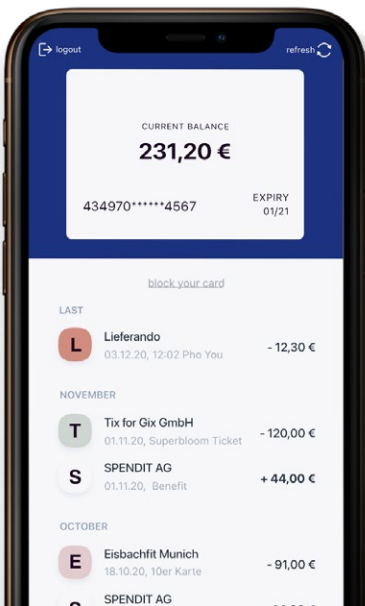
logout

refresh

CURRENT BALANCE

231,20 €

434970******4567

EXPIRY
01/21

block your card

LAST

L Lieferando
03.12.20, 12:02 Pho You
- 12,30 €

NOVEMBER

T Tix for Gix GmbH
01.11.20, Superbloom Ticket
- 120,00 €

S SPENDIT AG
01.11.20, Benefit
+ 44,00 €

OCTOBER

E Eisbachfit Munich
18.10.20, 10er Karte
- 91,00 €

S SPENDIT AG
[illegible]